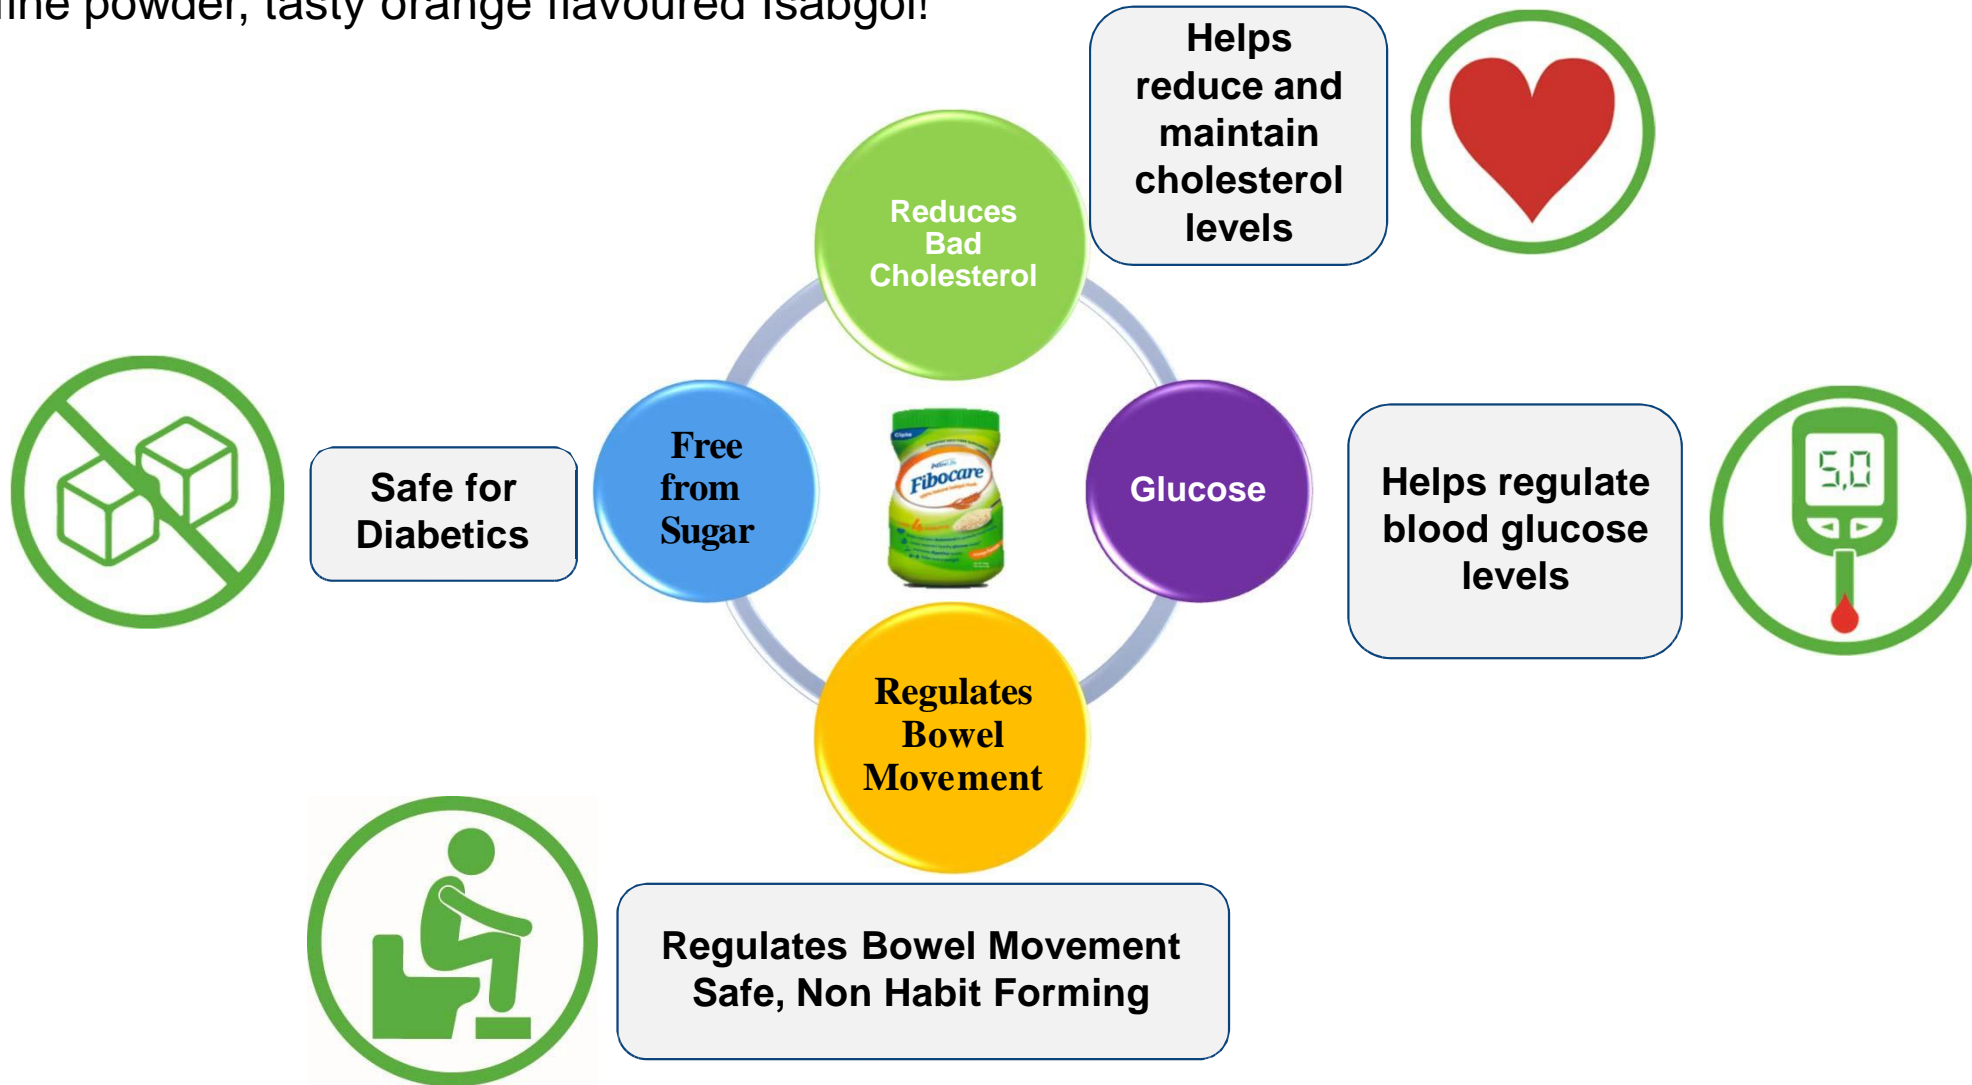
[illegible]ine powder, tasty orange flavoured isabgol!

Helps reduce and maintain cholesterol levels

Reduces Bad Cholesterol

Safe for Diabetics

Free from Sugar

Fibocare

Glucose

Helps regulate blood glucose levels

5.0

Regulates Bowel Movement

Regulates Bowel Movement Safe, Non Habit Forming